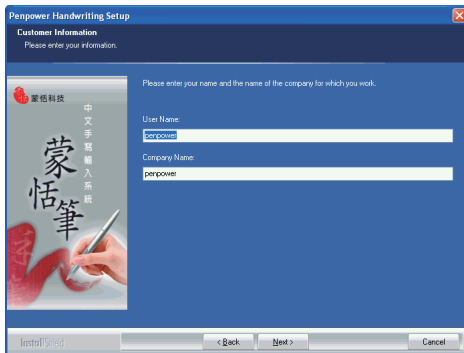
Penpower Handwriting Setup

Customer Information
Please enter your information.

蒙恬科技
中文手寫輸入系統
蒙恬筆

Please enter your name and the name of the company for which you work.

User Name:
penpower

Company Name:
penpower

InstallShield

< Back
Next >
Cancel